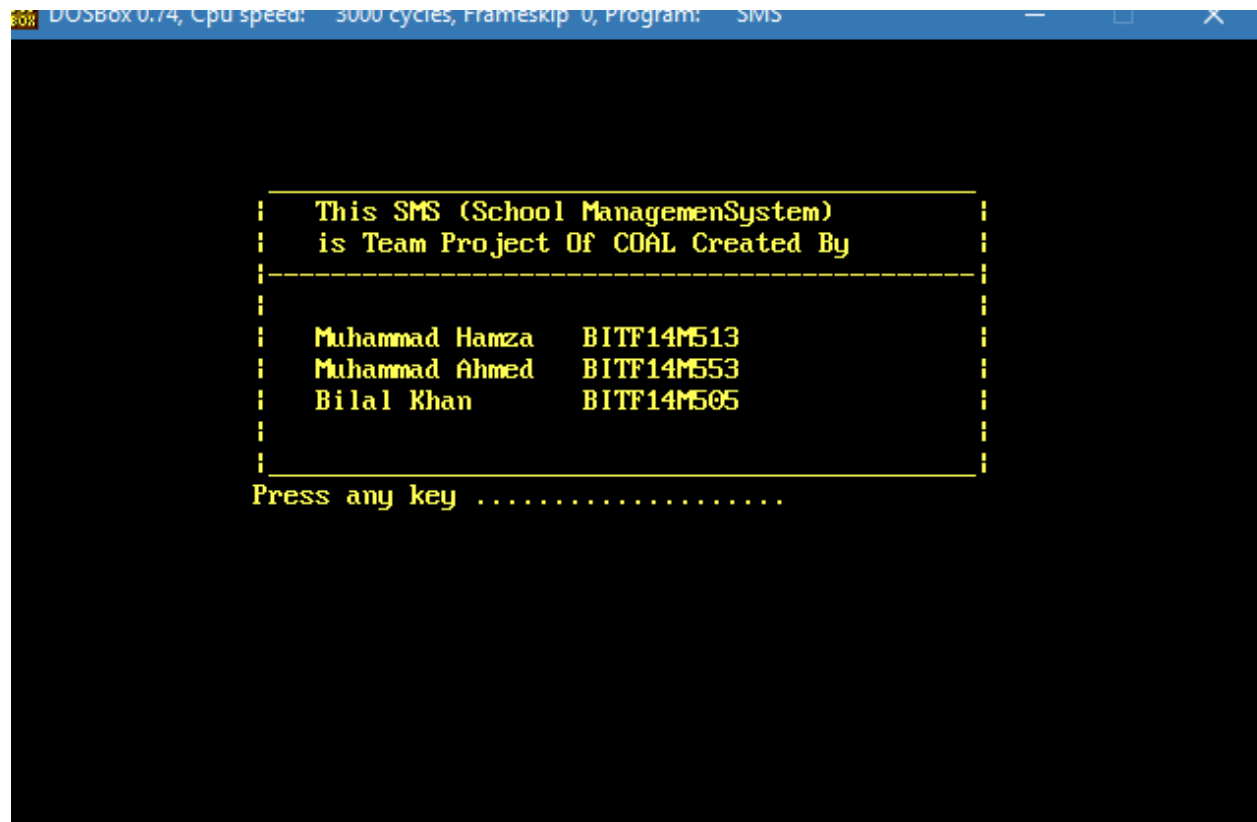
DOSBox 0.74, Cpu speed: 3000 cycles, Frameskip 0, Program: SMS

This SMS (School ManagemenSystem)
is Team Project Of COAL Created By

| | |
|---|---|
| Muhammad Hamza | BITF14M513 |
| Muhammad Ahmed | BITF14M553 |
| Bilal Khan | BITF14M505 |

Press any key ...................